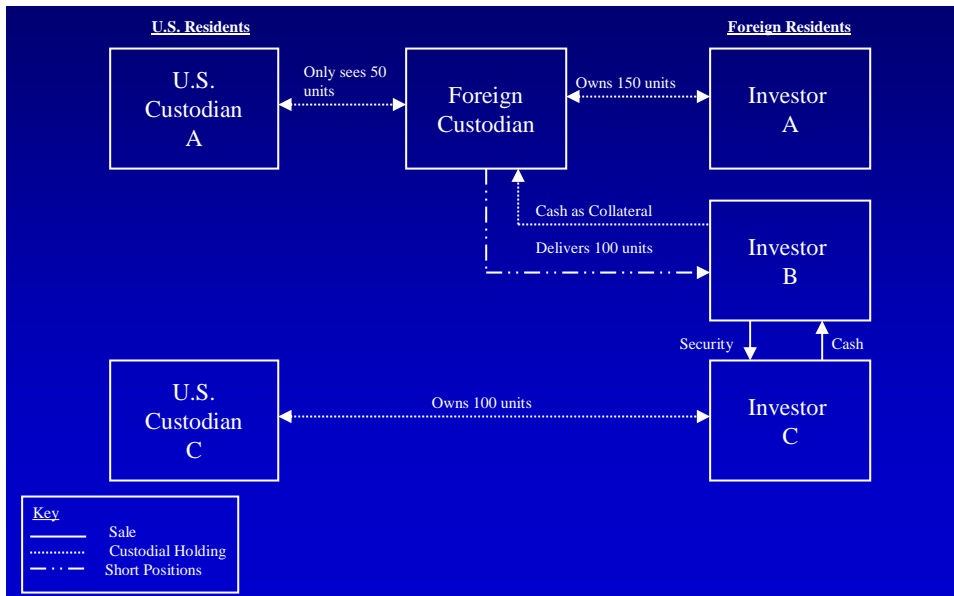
U.S. Residents

Foreign Residents

U.S. Custodian A

Only sees 50 units

Foreign Custodian

Owns 150 units

Investor A

Cash as Collateral

Delivers 100 units

Investor B

Security

Cash

U.S. Custodian C

Owns 100 units

Investor C

Key

Sale

Custodial Holding

Short Positions